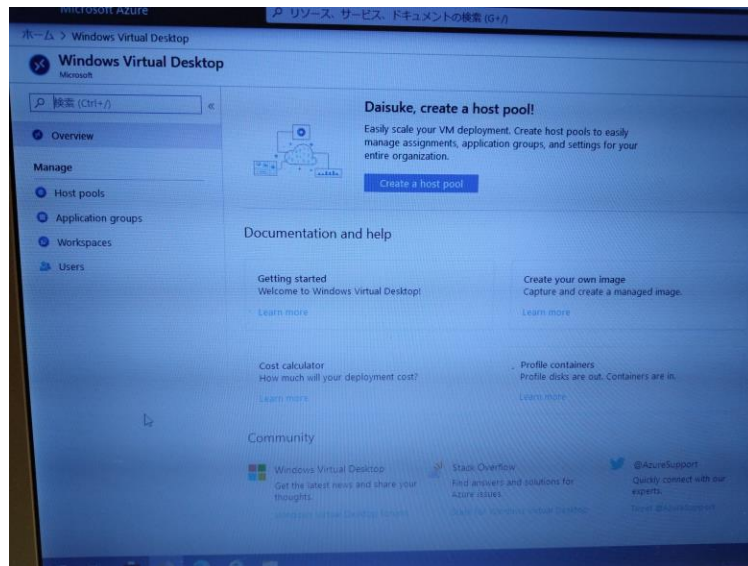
Microsoft Azure

リソース、サービス、ドキュメントの検索 (G+/)

ホーム > Windows Virtual Desktop

Windows Virtual Desktop
Microsoft

検索 (Ctrl+/)

«

Overview

Manage

Host pools

Application groups

Workspaces

Users

Daisuke, create a host pool!

Easily scale your VM deployment. Create host pools to easily manage assignments, application groups, and settings for your entire organization.

Create a host pool

Documentation and help

Getting started
Welcome to Windows Virtual Desktop!
Learn more

Create your own image
Capture and create a managed image.
Learn more

Cost calculator
How much will your deployment cost?
Learn more

Profile containers
Profile disks are out. Containers are in.
Learn more

Community

Windows Virtual Desktop
Get the latest news and share your thoughts.
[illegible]

Stack Overflow
Find answers and solutions for Azure issues.
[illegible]

@AzureSupport
Quickly connect with our experts.
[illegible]